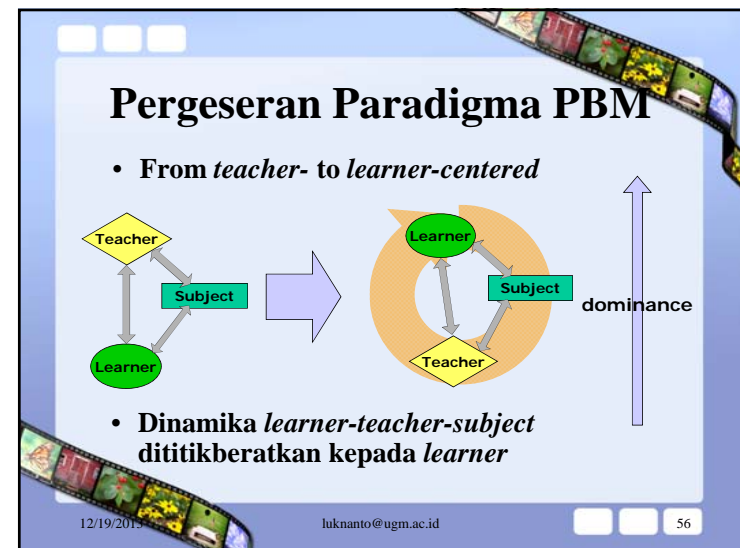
Pergeseran Paradigma PBM

• From *teacher-* to *learner-centered*

Teacher

Subject

Learner

Learner

Subject

Teacher

dominance

• Dinamika *learner-teacher-subject* dititikberatkan kepada *learner*

12/19/201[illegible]

luknanto@ugm.ac.id

56